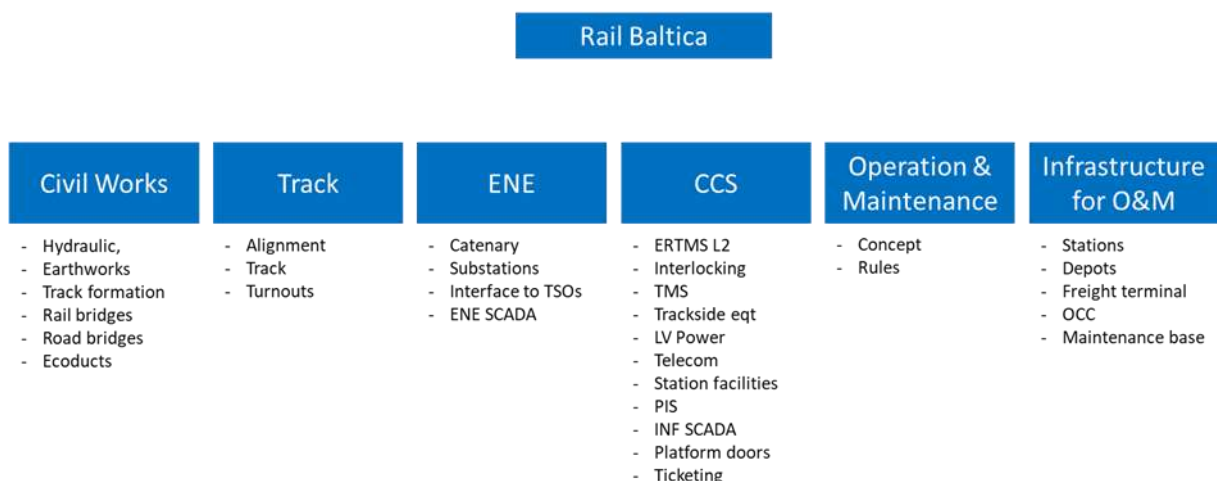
Rail Baltica

Civil Works
- Hydraulic,
- Earthworks
- Track formation
- Rail bridges
- Road bridges
- Ecoducts

Track
- Alignment
- Track
- Turnouts

ENE
- Catenary
- Substations
- Interface to TSOs
- ENE SCADA

CCS
- ERTMS L2
- Interlocking
- TMS
- Trackside eqt
- LV Power
- Telecom
- Station facilities
- PIS
- INF SCADA
- Platform doors
- Ticketing

Operation & Maintenance
- Concept
- Rules

Infrastructure for O&M
- Stations
- Depots
- Freight terminal
- OCC
- Maintenance base